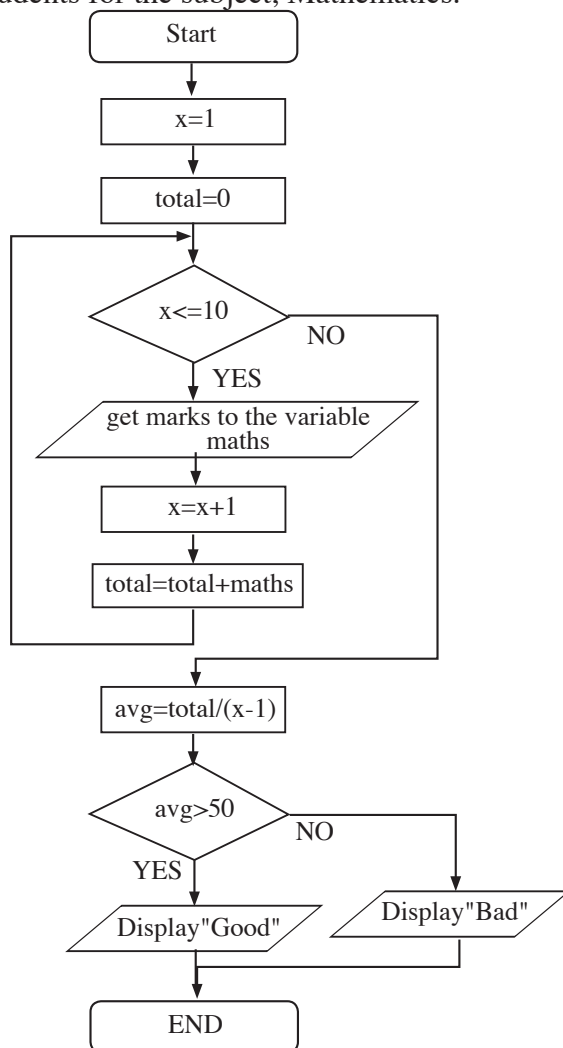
udents for the subject, Mathematics.

Start

x=1

total=0

x<=10

NO

YES

get marks to the variable maths

x=x+1

total=total+maths

avg=total/(x-1)

avg>50

NO

YES

Display"Good"

Display"Bad"

END